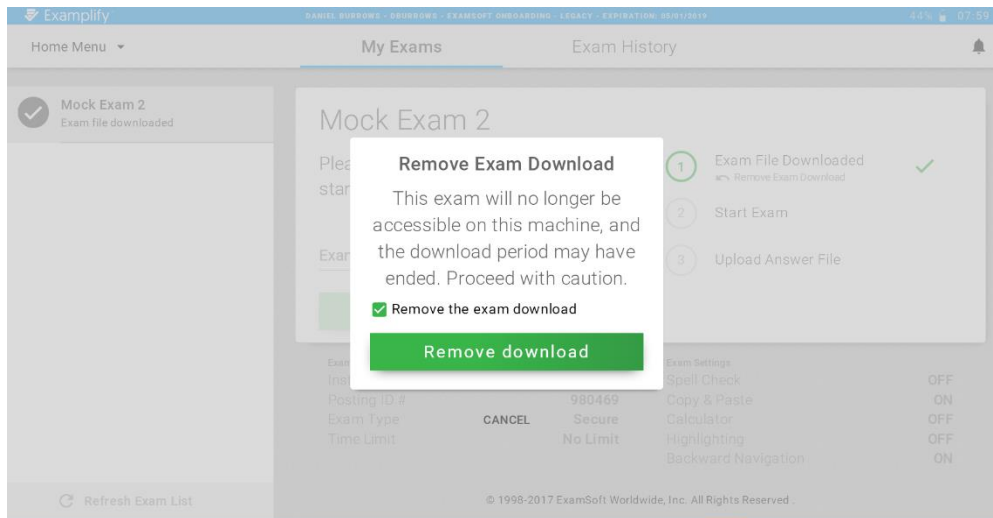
Examplify

DANIEL BURROWS - DBURROWS - EXAMSOFT ONBOARDING - LEGACY - EXPIRATION: 05/01/2019

44% 07:59

Home Menu

My Exams

Exam History

Mock Exam 2
Exam file downloaded

Mock Exam 2

Plea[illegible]
star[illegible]

Exar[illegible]

1 Exam File Downloaded
Remove Exam Download

2 Start Exam

3 Upload Answer File

Remove Exam Download

This exam will no longer be accessible on this machine, and the download period may have ended. Proceed with caution.

Remove the exam download

Remove download

CANCEL

Exam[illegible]
Irar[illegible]
Posting ID # 980469
Exam Type Secure
Time Limit No Limit

Exam Settings
Spell Check OFF
Copy & Paste ON
Calculator OFF
Highlighting OFF
Backward Navigation ON

Refresh Exam List

© 1998-2017 ExamSoft Worldwide, Inc. All Rights Reserved.